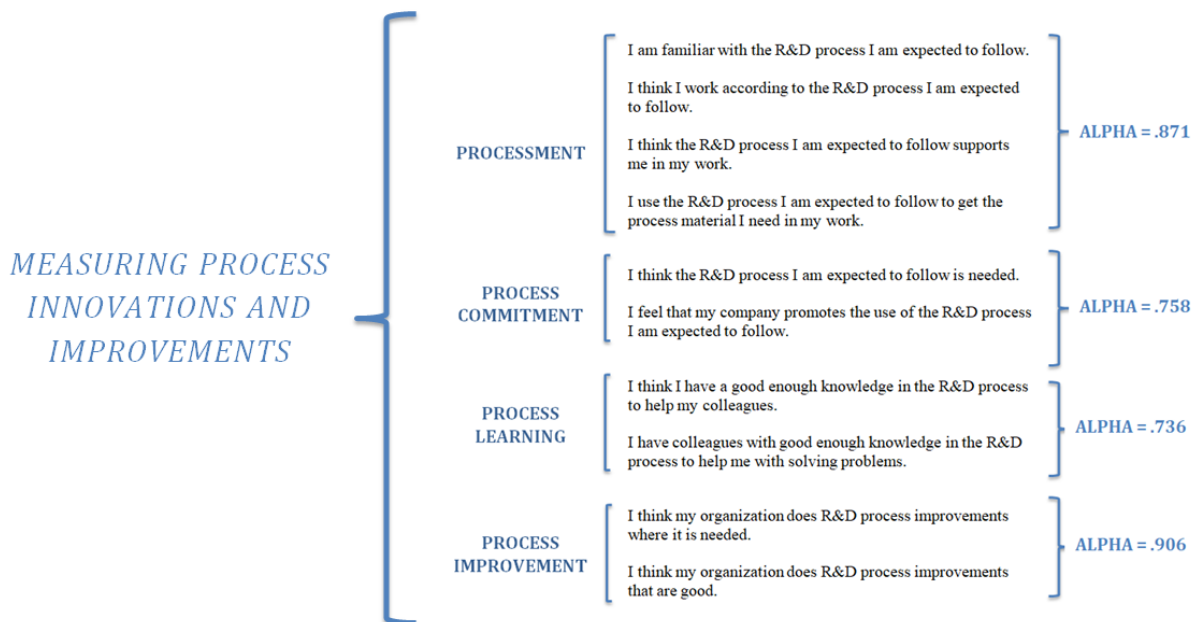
MEASURING PROCESS INNOVATIONS AND IMPROVEMENTS

PROCESSMENT

I am familiar with the R&D process I am expected to follow.

I think I work according to the R&D process I am expected to follow.

I think the R&D process I am expected to follow supports me in my work.

I use the R&D process I am expected to follow to get the process material I need in my work.

ALPHA = .871

PROCESS COMMITMENT

I think the R&D process I am expected to follow is needed.

I feel that my company promotes the use of the R&D process I am expected to follow.

ALPHA = .758

PROCESS LEARNING

I think I have a good enough knowledge in the R&D process to help my colleagues.

I have colleagues with good enough knowledge in the R&D process to help me with solving problems.

ALPHA = .736

PROCESS IMPROVEMENT

I think my organization does R&D process improvements where it is needed.

I think my organization does R&D process improvements that are good.

ALPHA = .906